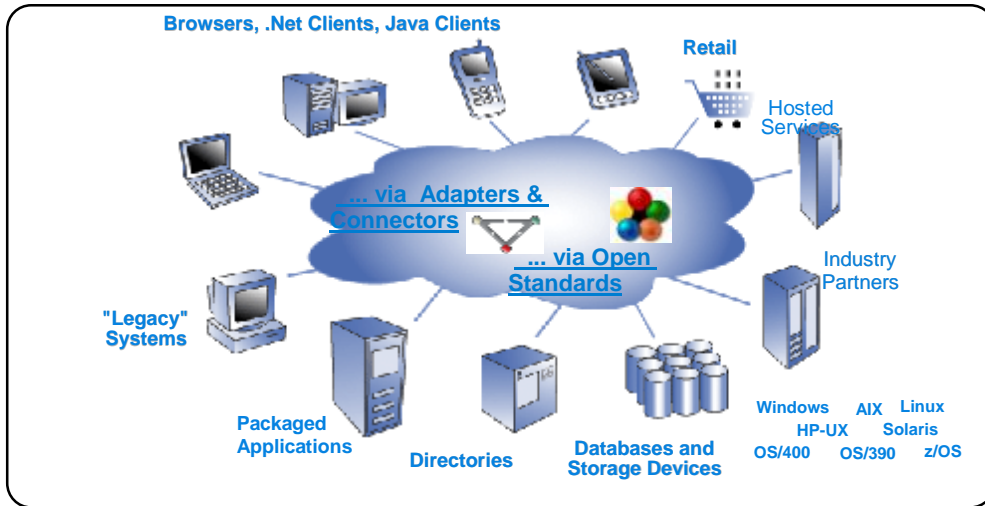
Browsers, .Net Clients, Java Clients

Retail

Hosted Services

... via Adapters & Connectors

... via Open Standards

Industry Partners

"Legacy" Systems

Packaged Applications

Directories

Databases and Storage Devices

Windows AIX Linux
HP-UX Solaris
OS/400 OS/390 z/OS